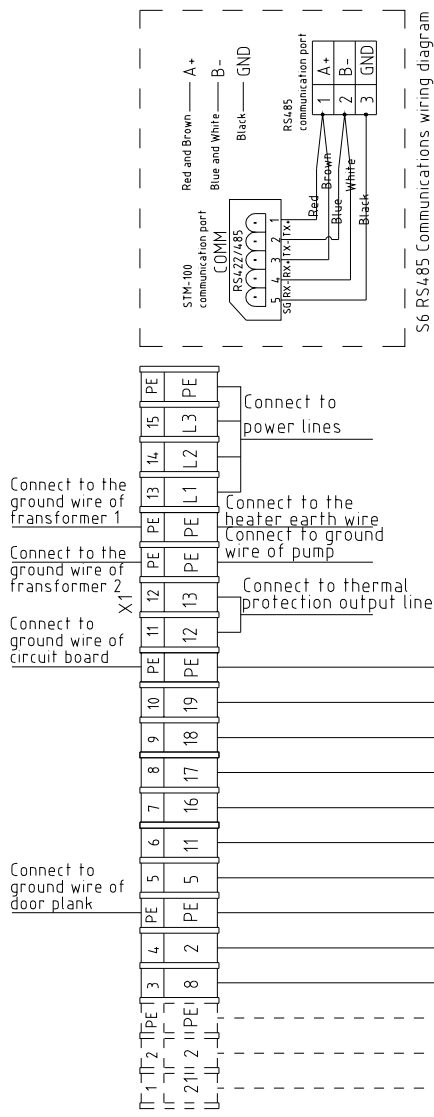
Red and Brown —— A+
Blue and White —— B-
Black —— GND

STM-100 communication port
COMM
RS422/485
5 4 3 2 1
SG RX- RX+ TX- TX+
Red
Brown
Blue
White
Black

RS485 communication port
1 A+
2 B-
3 GND

S6 RS485 Communications wiring diagram

| PE | PE |
| 15 | L3 |
| 14 | L2 |
| 13 | L1 |
| PE | PE |
| PE | PE |
| 12 | 13 |
| 11 | 12 |
| PE | PE |
| 10 | 19 |
| 9 | 18 |
| 8 | 17 |
| 7 | 16 |
| 6 | 11 |
| 5 | 5 |
| PE | PE |
| 4 | 2 |
| 3 | 8 |
| PE | PE |
| 2 | 2 |
| 1 | 21 |

Connect to power lines

Connect to the ground wire of fransformer 1

Connect to the heater earth wire

Connect to the ground wire of fransformer 2

Connect to ground wire of pump

X1

Connect to thermal protection output line

Connect to ground wire of circuit board

Connect to ground wire of door plank